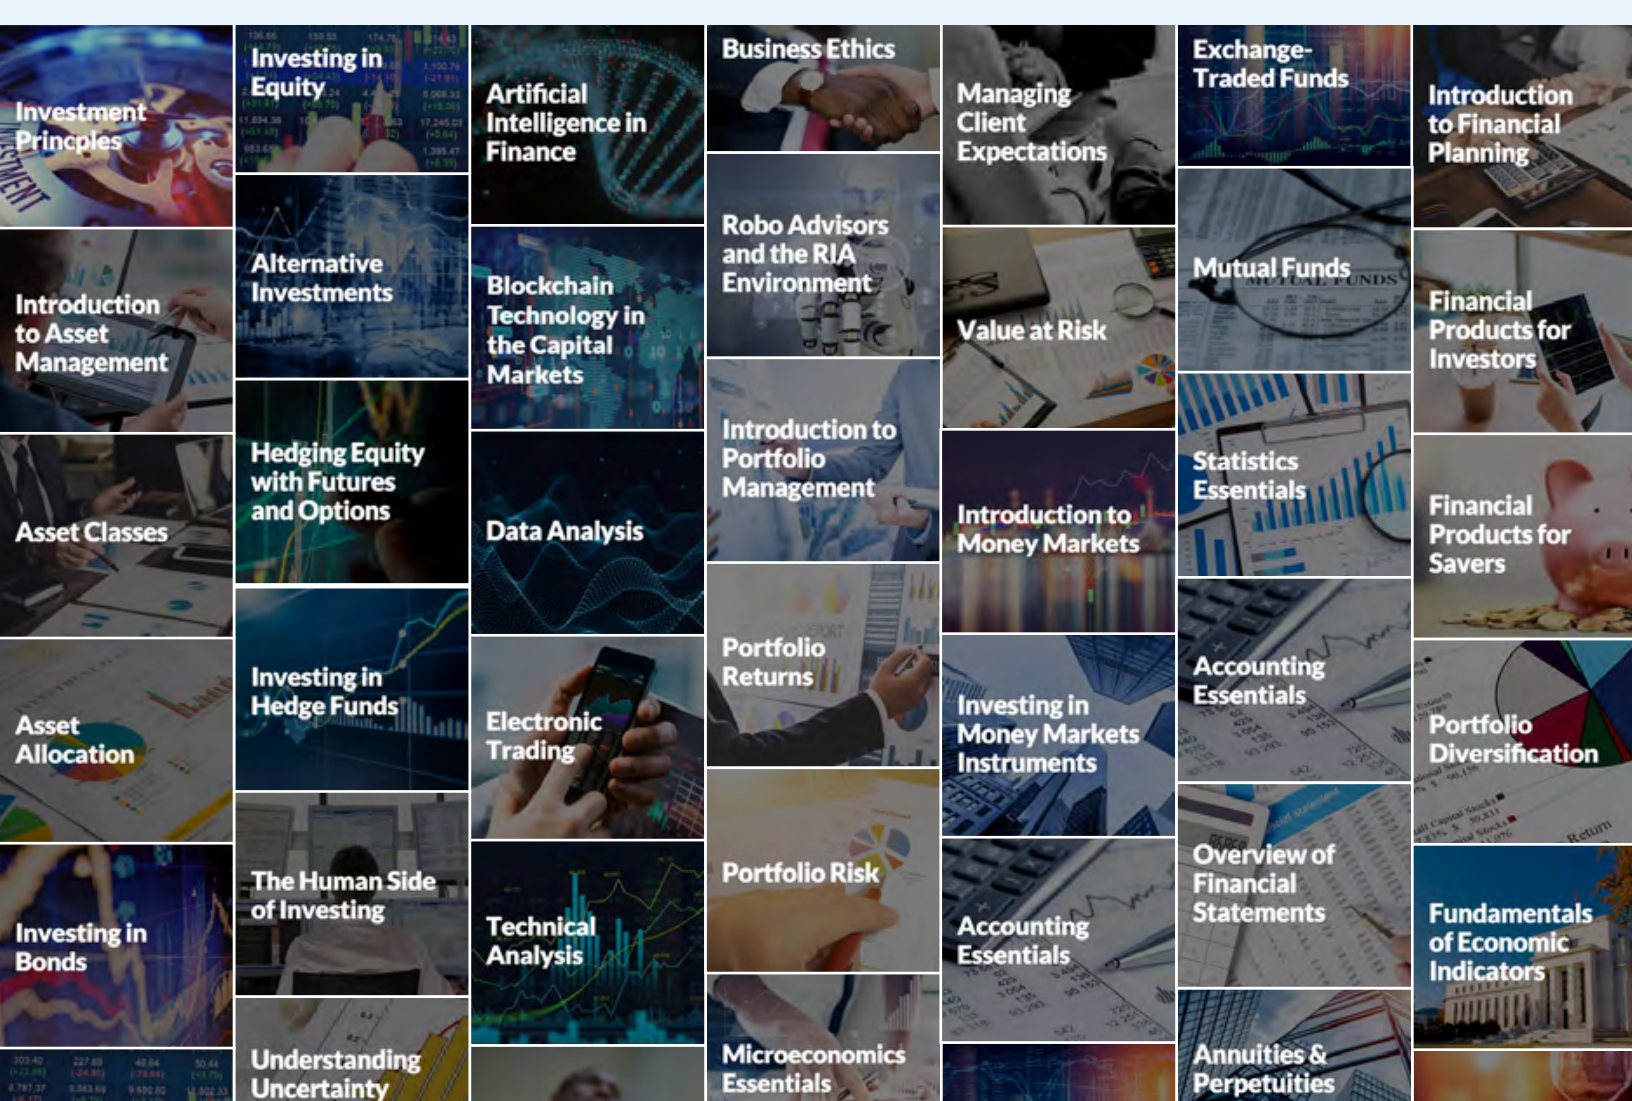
Investment Princples

Introduction to Asset Management

Asset Classes

Asset Allocation

Investing in Bonds

Investing in Equity

Alternative Investments

Hedging Equity with Futures and Options

Investing in Hedge Funds

The Human Side of Investing

Understanding Uncertainty

Artificial Intelligence in Finance

Blockchain Technology in the Capital Markets

Data Analysis

Electronic Trading

Technical Analysis

Business Ethics

Robo Advisors and the RIA Environment

Introduction to Portfolio Management

Portfolio Returns

Portfolio Risk

Microeconomics Essentials

Managing Client Expectations

Value at Risk

Introduction to Money Markets

Investing in Money Markets Instruments

Accounting Essentials

Exchange-Traded Funds

Mutual Funds

Statistics Essentials

Accounting Essentials

Overview of Financial Statements

Annuities & Perpetuities

Introduction to Financial Planning

Financial Products for Investors

Financial Products for Savers

Portfolio Diversification

Fundamentals of Economic Indicators